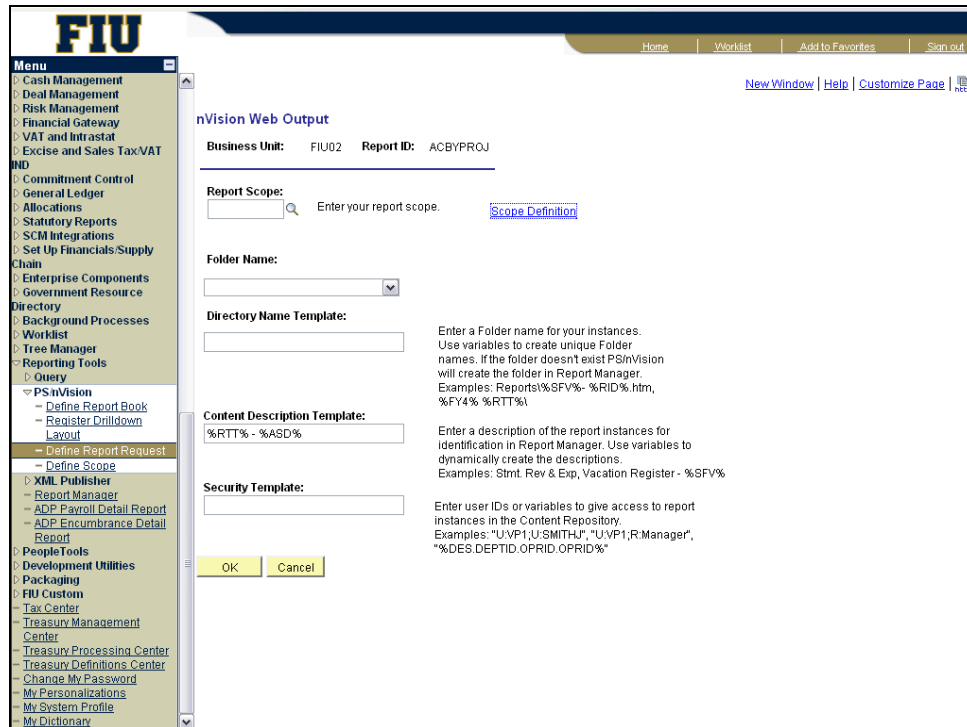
FIU

Home | Worklist | Add to Favorites | Sign out

Menu
Cash Management
Deal Management
Risk Management
Financial Gateway
VAT and Intrastat
Excise and Sales Tax/VAT IND
Commitment Control
General Ledger
Allocations
Statutory Reports
SCM Integrations
Set Up Financials/Supply Chain
Enterprise Components
Government Resource Directory
Background Processes
Worklist
Tree Manager
Reporting Tools
Query
PS/nVision
– Define Report Book
– Register Drilldown Layout
– Define Report Request
– Define Scope
XML Publisher
– Report Manager
– ADP Payroll Detail Report
– ADP Encumbrance Detail Report
PeopleTools
Development Utilities
Packaging
FIU Custom
– Tax Center
– Treasury Management Center
– Treasury Processing Center
– Treasury Definitions Center
– Change My Password
– My Personalizations
– My System Profile
– My Dictionary

New Window | Help | Customize Page |

nVision Web Output

Business Unit: FIU02 Report ID: ACBYPROJ

Report Scope:
Enter your report scope. Scope Definition

Folder Name:

Directory Name Template:
Enter a Folder name for your instances. Use variables to create unique Folder names. If the folder doesn't exist PS/nVision will create the folder in Report Manager. Examples: Reports\%SFV%- %RID%.htm, %FY4% %RTT%\

Content Description Template:
%RTT% - %ASD%
Enter a description of the report instances for identification in Report Manager. Use variables to dynamically create the descriptions. Examples: Stmt. Rev & Exp, Vacation Register - %SFV%

Security Template:
Enter user IDs or variables to give access to report instances in the Content Repository. Examples: "U:VP1;U:SMITHJ", "U:VP1;R:Manager", "%DES.DEPTID.OPRID.OPRID%"

OK Cancel